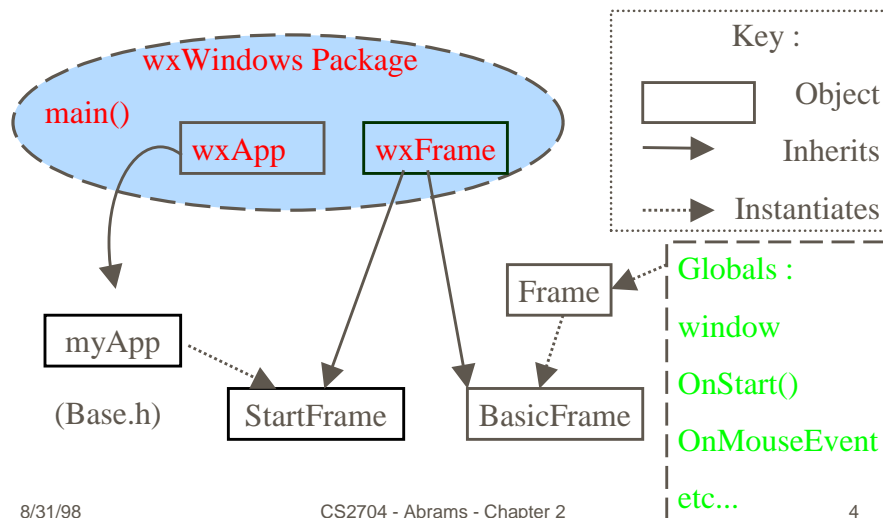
wxWindows Package

main()

wxApp

wxFrame

Key :

Object

Inherits

Instantiates

Frame

Globals :

window

OnStart()

OnMouseEvent

etc...

myApp

(Base.h)

StartFrame

BasicFrame

8/31/98

CS2704 - Abrams - Chapter 2

4